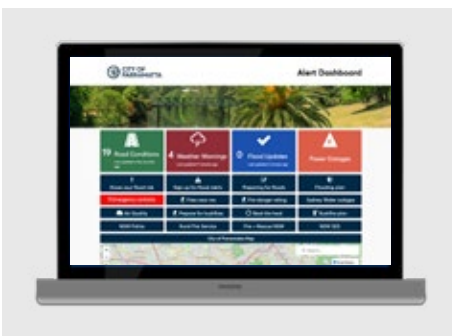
CITY OF PARRAMATTA

Alert Dashboard

19 Road Conditions

4 Weather Warnings

0 Flood Updates

Power Outages

Know your flood risk

Sign up for flood alerts

Preparing for floods

Flooding plan

Emergency contacts

Fires near me

Fire danger rating

Sydney Water outages

Air Quality

Prepare for bushfires

Beat the heat

Bushfire plan

NSW Police

Rural Fire Service

Fire + Rescue NSW

NSW SES

City of Parramatta Map